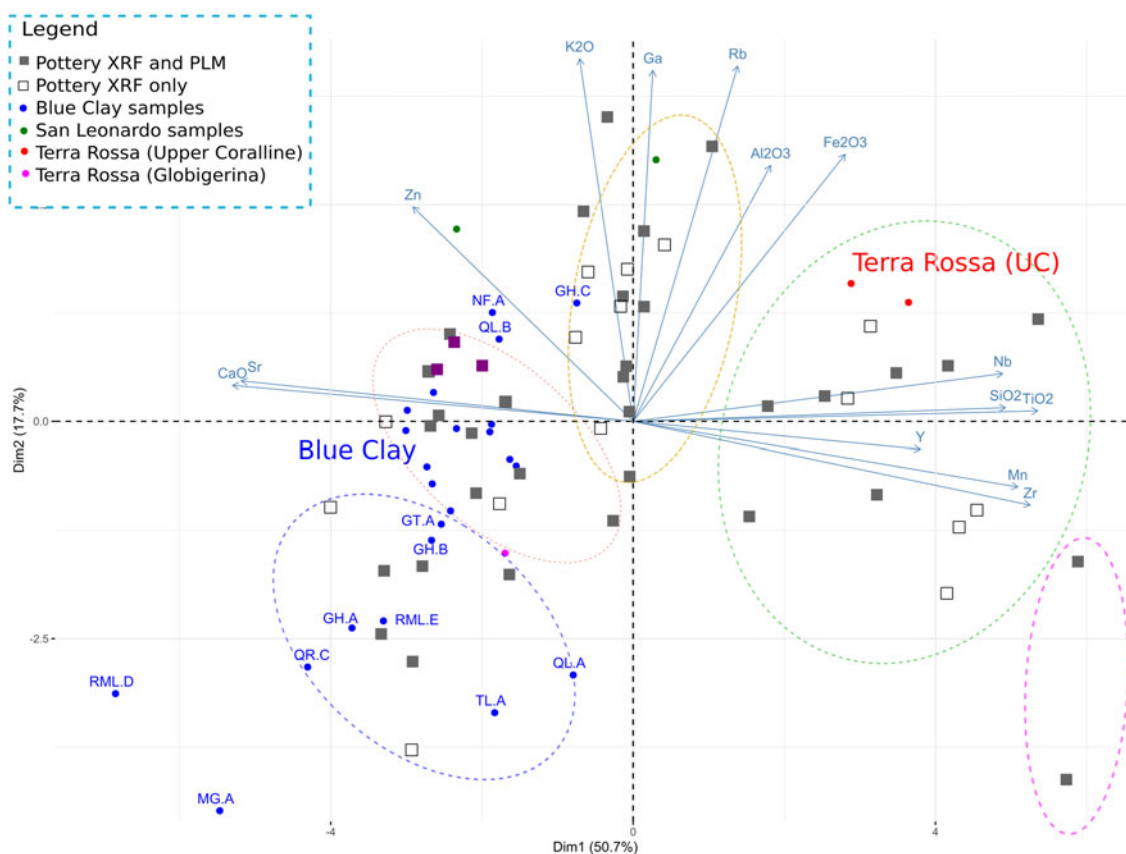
Legend
Pottery XRF and PLM
Pottery XRF only
Blue Clay samples
San Leonardo samples
Terra Rossa (Upper Coralline)
Terra Rossa (Globigerina)

K2O
Ga
Rb
Al2O3
Fe2O3
Zn
Terra Rossa (UC)
NF.A
GH.C
QL.B
CaO
Sr
Nb
SiO2
TiO2
Blue Clay
Y
Mn
Zr
GT.A
GH.B
GH.A
RML.E
QR.C
QL.A
RML.D
TL.A
MG.A

Dim2 (17.7%)
0.0
-2.5
-4
0
4
Dim1 (50.7%)